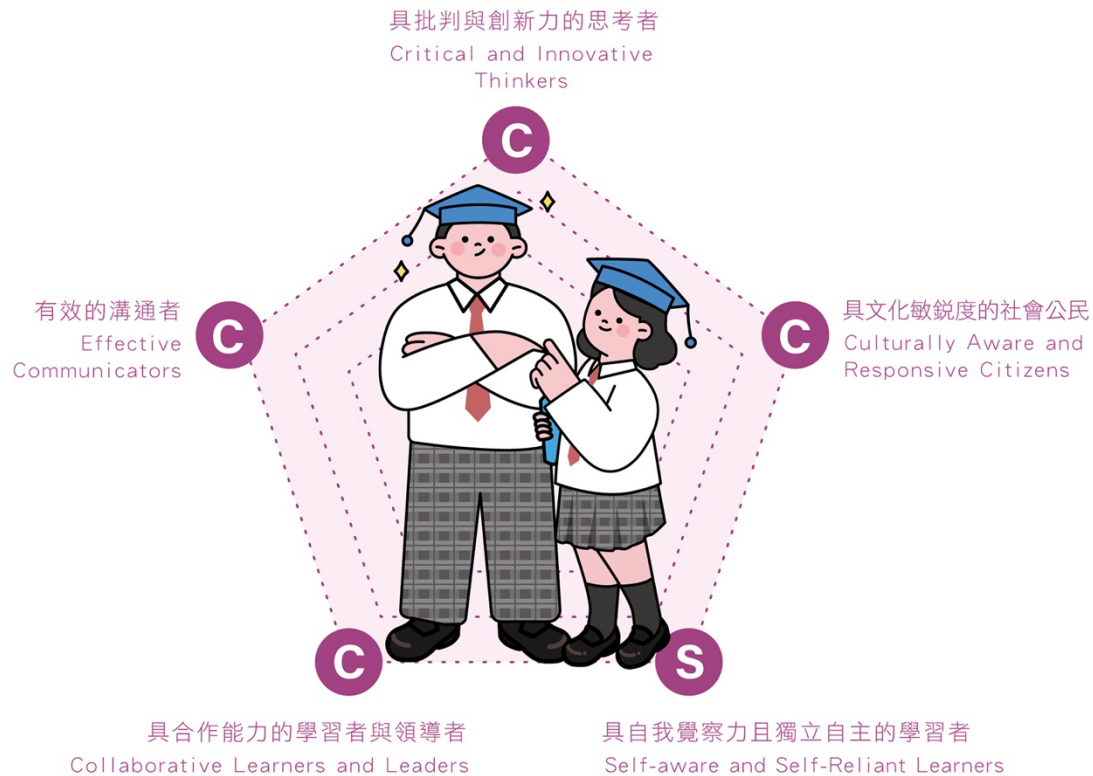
具批判與創新力的思考者
Critical and Innovative Thinkers

C

有效的溝通者
Effective Communicators

C

具文化敏銳度的社會公民
Culturally Aware and Responsive Citizens

C

C

具合作能力的學習者與領導者
Collaborative Learners and Leaders

S

具自我覺察力且獨立自主的學習者
Self-aware and Self-Reliant Learners